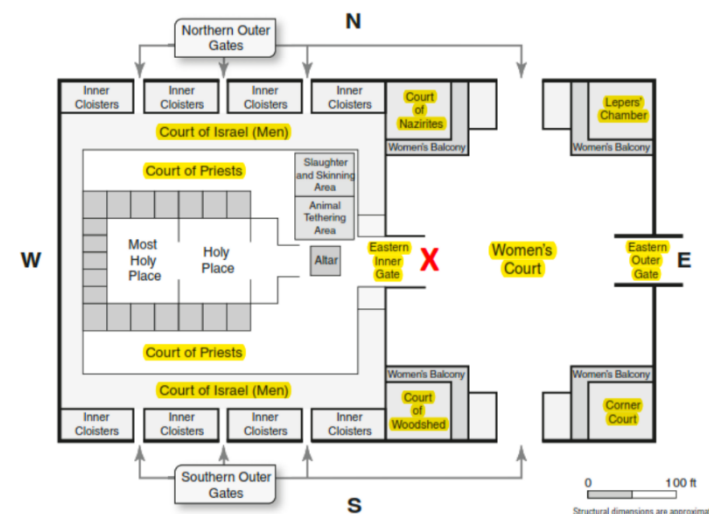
N

Northern Outer Gates

Inner Cloisters

Inner Cloisters

Inner Cloisters

Inner Cloisters

Court of Nazirites

Lepers' Chamber

Court of Israel (Men)

Women's Balcony

Women's Balcony

Court of Priests

Slaughter and Skinning Area

Animal Tethering Area

W

Most Holy Place

Holy Place

Altar

Eastern Inner Gate

X

Women's Court

Eastern Outer Gate

E

Court of Priests

Court of Israel (Men)

Women's Balcony

Women's Balcony

Court of Woodshed

Corner Court

Inner Cloisters

Inner Cloisters

Inner Cloisters

Inner Cloisters

Southern Outer Gates

S

0

100 ft

Structural dimensions are approxima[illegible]